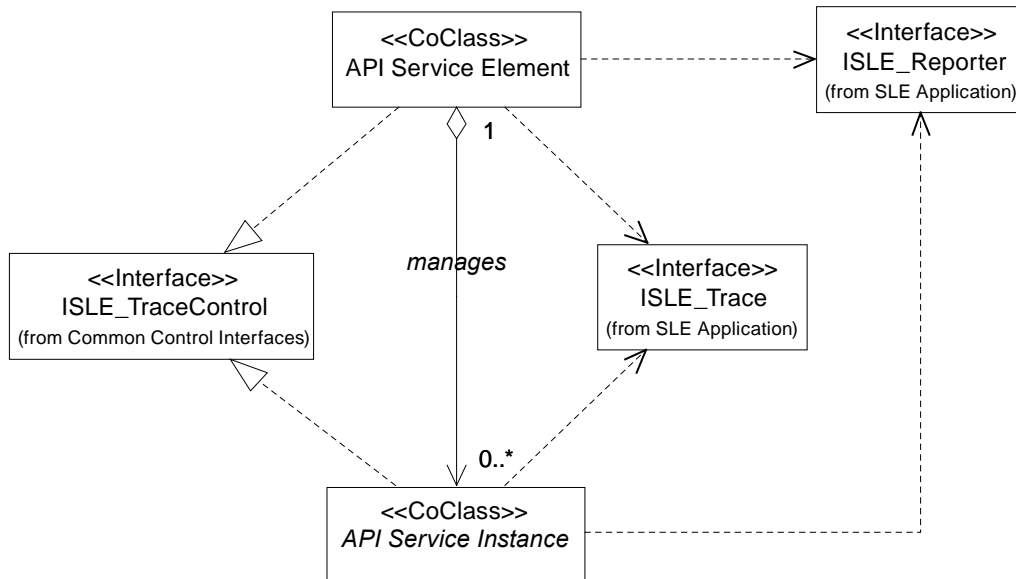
<<CoClass>>
API Service Element

<<Interface>>
ISLE_Reporter
(from SLE Application)

1

<<Interface>>
ISLE_TraceControl
(from Common Control Interfaces)

*manages*

<<Interface>>
ISLE_Trace
(from SLE Application)

0..*

<<CoClass>>
*API Service Instance*